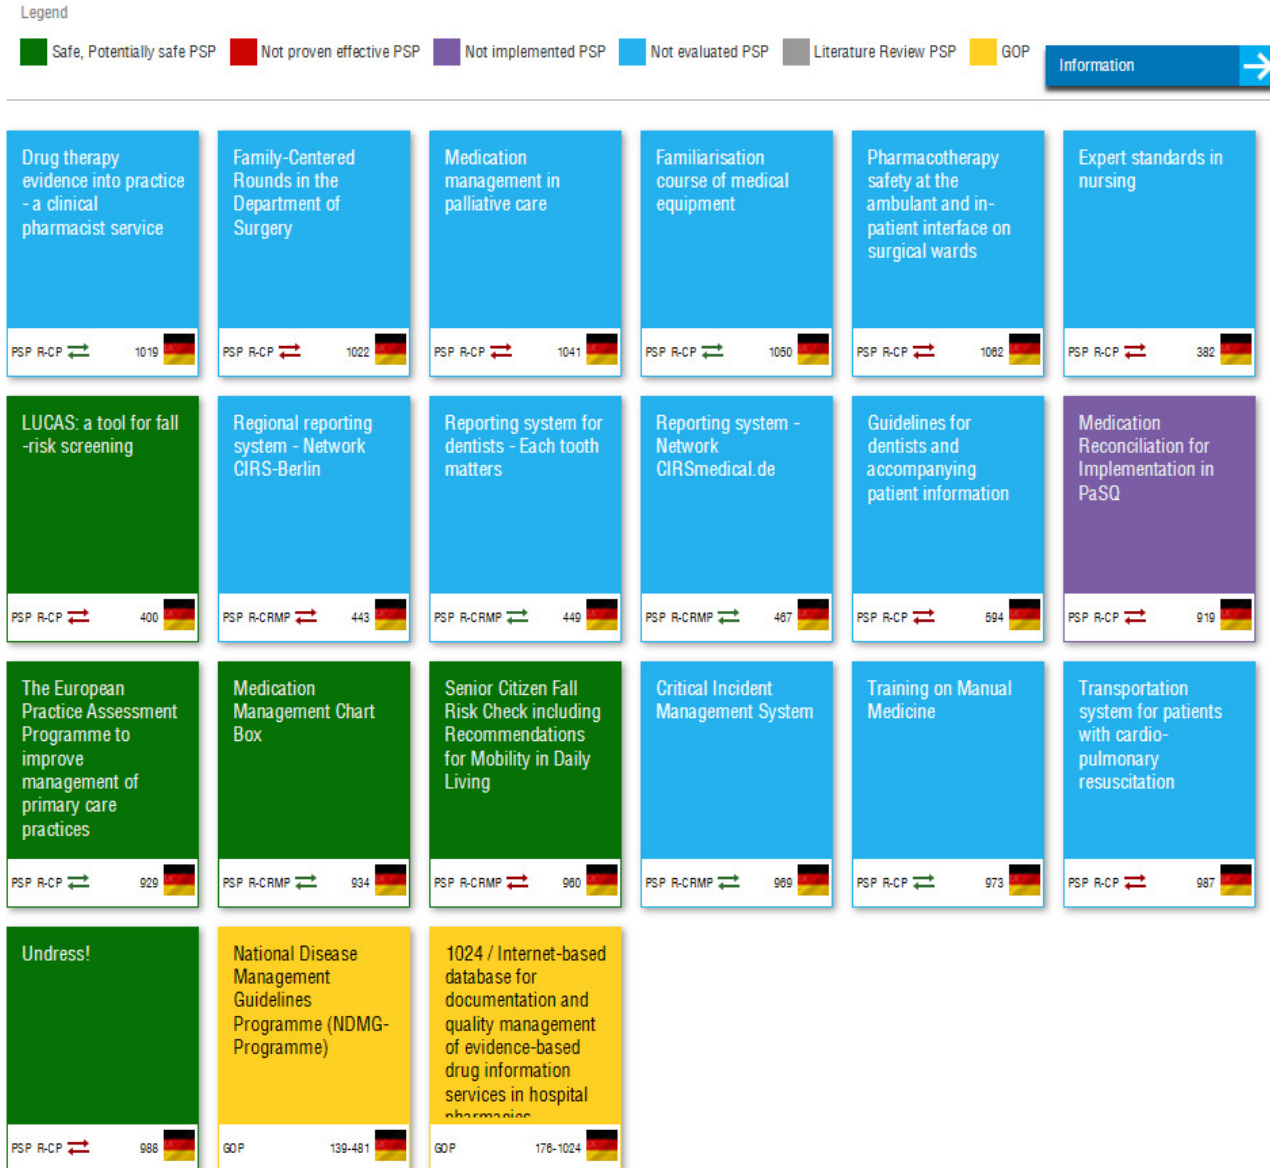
Legend

Safe, Potentially safe PSP   Not proven effective PSP   Not implemented PSP   Not evaluated PSP   Literature Review PSP   GOP

Information

Drug therapy evidence into practice - a clinical pharmacist service
PSP R-CP 1019

Family-Centered Rounds in the Department of Surgery
PSP R-CP 1022

Medication management in palliative care
PSP R-CP 1041

Familiarisation course of medical equipment
PSP R-CP 1050

Pharmacotherapy safety at the ambulant and in-patient interface on surgical wards
PSP R-CP 1062

Expert standards in nursing
PSP R-CP 382

LUCAS: a tool for fall -risk screening
PSP R-CP 400

Regional reporting system - Network CIRS-Berlin
PSP R-CRMP 443

Reporting system for dentists - Each tooth matters
PSP R-CRMP 449

Reporting system - Network CIRSmedical.de
PSP R-CRMP 467

Guidelines for dentists and accompanying patient information
PSP R-CP 594

Medication Reconciliation for Implementation in PaSQ
PSP R-CP 919

The European Practice Assessment Programme to improve management of primary care practices
PSP R-CP 929

Medication Management Chart Box
PSP R-CRMP 934

Senior Citizen Fall Risk Check including Recommendations for Mobility in Daily Living
PSP R-CRMP 960

Critical Incident Management System
PSP R-CRMP 969

Training on Manual Medicine
PSP R-CP 973

Transportation system for patients with cardio-pulmonary resuscitation
PSP R-CP 987

Undress!
PSP R-CP 988

National Disease Management Guidelines Programme (NDMG-Programme)
GOP 139-481

1024 / Internet-based database for documentation and quality management of evidence-based drug information services in hospital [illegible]
GOP 176-1024